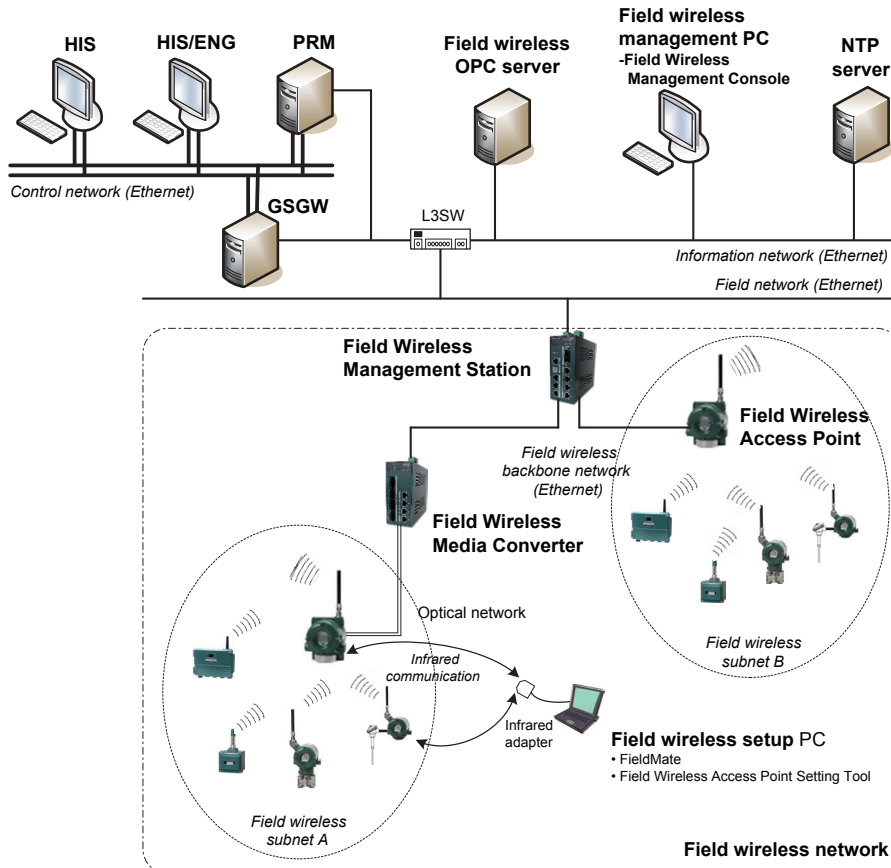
HIS

HIS/ENG

PRM

Field wireless OPC server

Field wireless management PC
-Field Wireless Management Console

NTP server

Control network (Ethernet)

GSGW

L3SW

Information network (Ethernet)

Field network (Ethernet)

Field Wireless Management Station

Field Wireless Access Point

Field wireless backbone network (Ethernet)

Field Wireless Media Converter

Optical network

Infrared communication

Infrared adapter

Field wireless subnet B

Field wireless setup PC
• FieldMate
• Field Wireless Access Point Setting Tool

Field wireless subnet A

Field wireless network